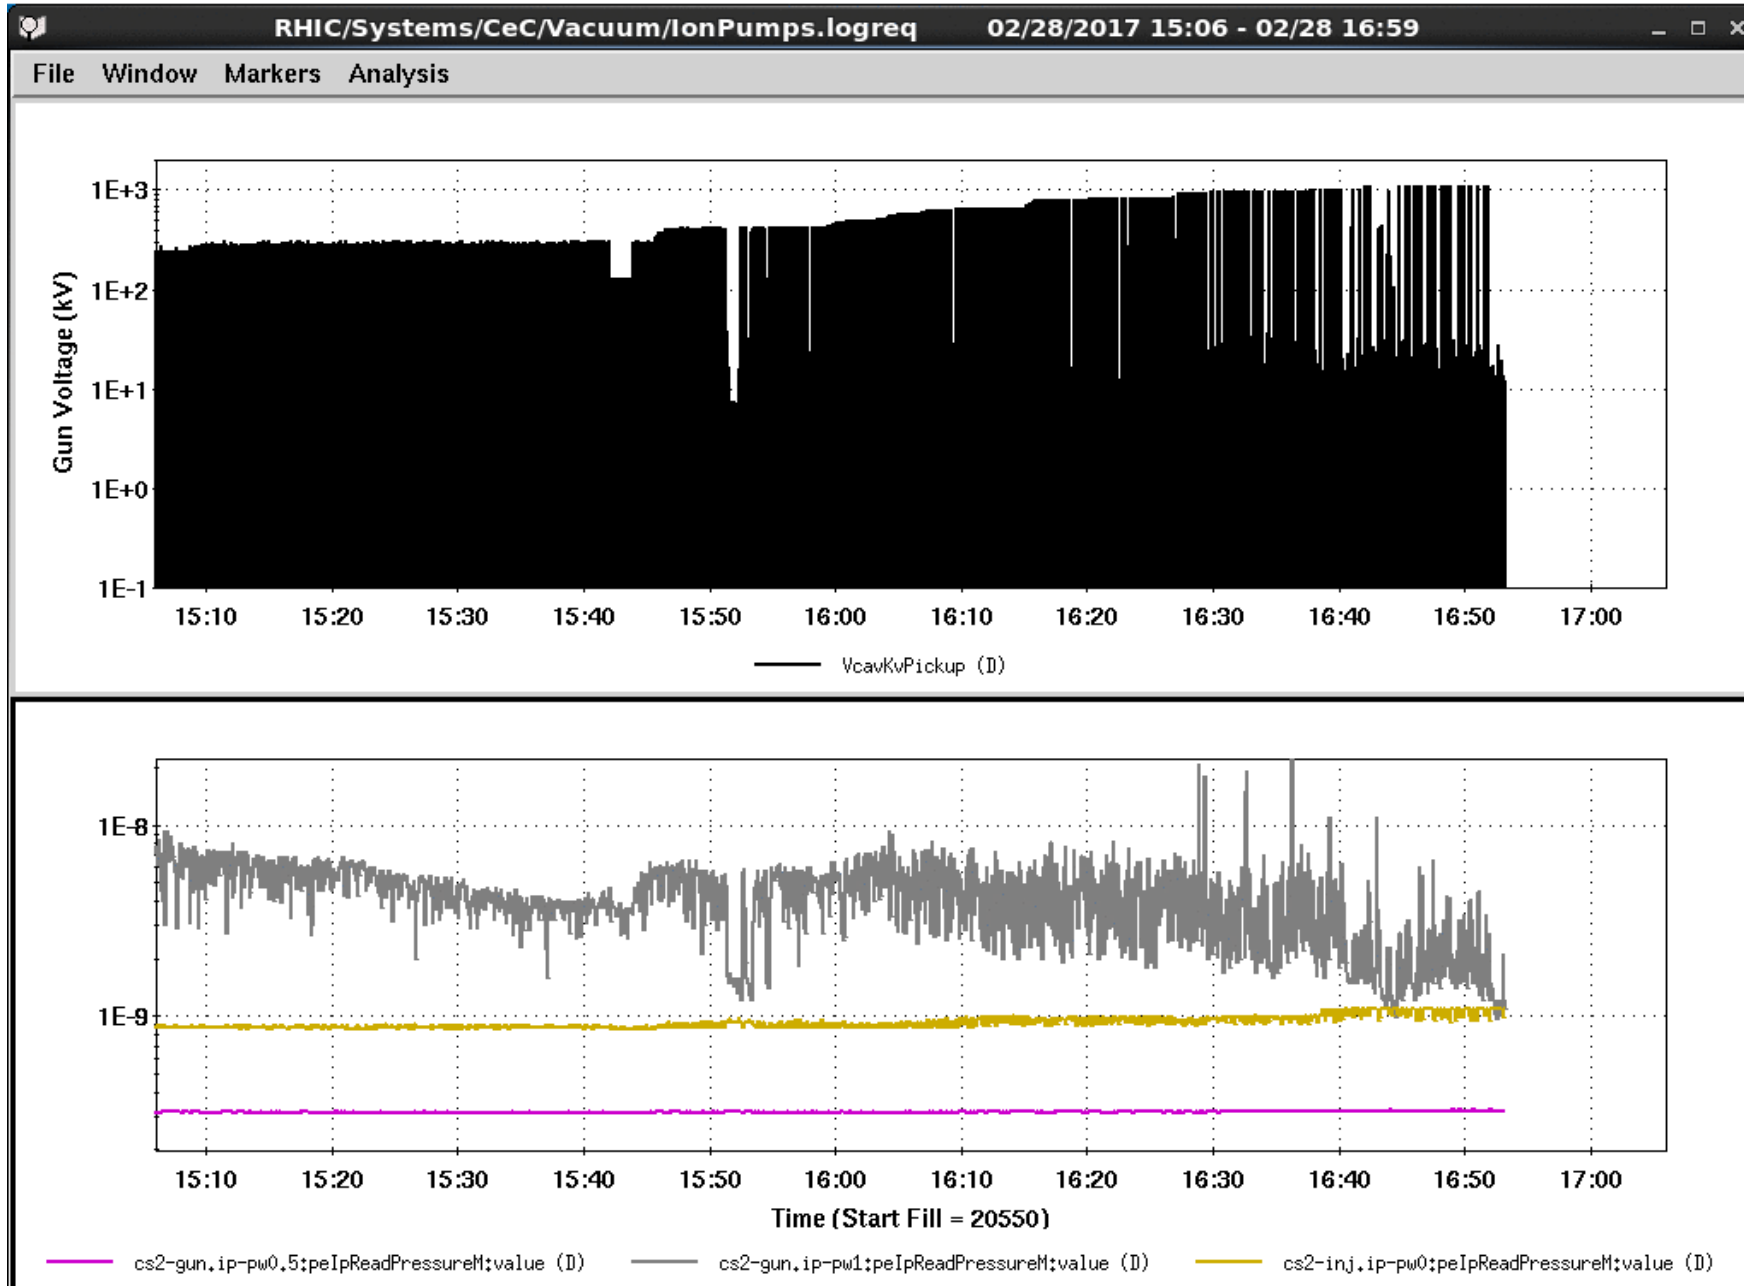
RHIC/Systems/CeC/Vacuum/IonPumps.logreq 02/28/2017 15:06 - 02/28 16:59

File Window Markers Analysis

Gun Voltage (kV)

1E+3
1E+2
1E+1
1E+0
1E-1

15:10 15:20 15:30 15:40 15:50 16:00 16:10 16:20 16:30 16:40 16:50 17:00

VcavKvPickup (D)

1E-8
1E-9

15:10 15:20 15:30 15:40 15:50 16:00 16:10 16:20 16:30 16:40 16:50 17:00

Time (Start Fill = 20550)

cs2-gun.ip-pw0.5:peIpReadPressureM:value (D) cs2-gun.ip-pw1:peIpReadPressureM:value (D) cs2-inj.ip-pw0:peIpReadPressureM:value (D)